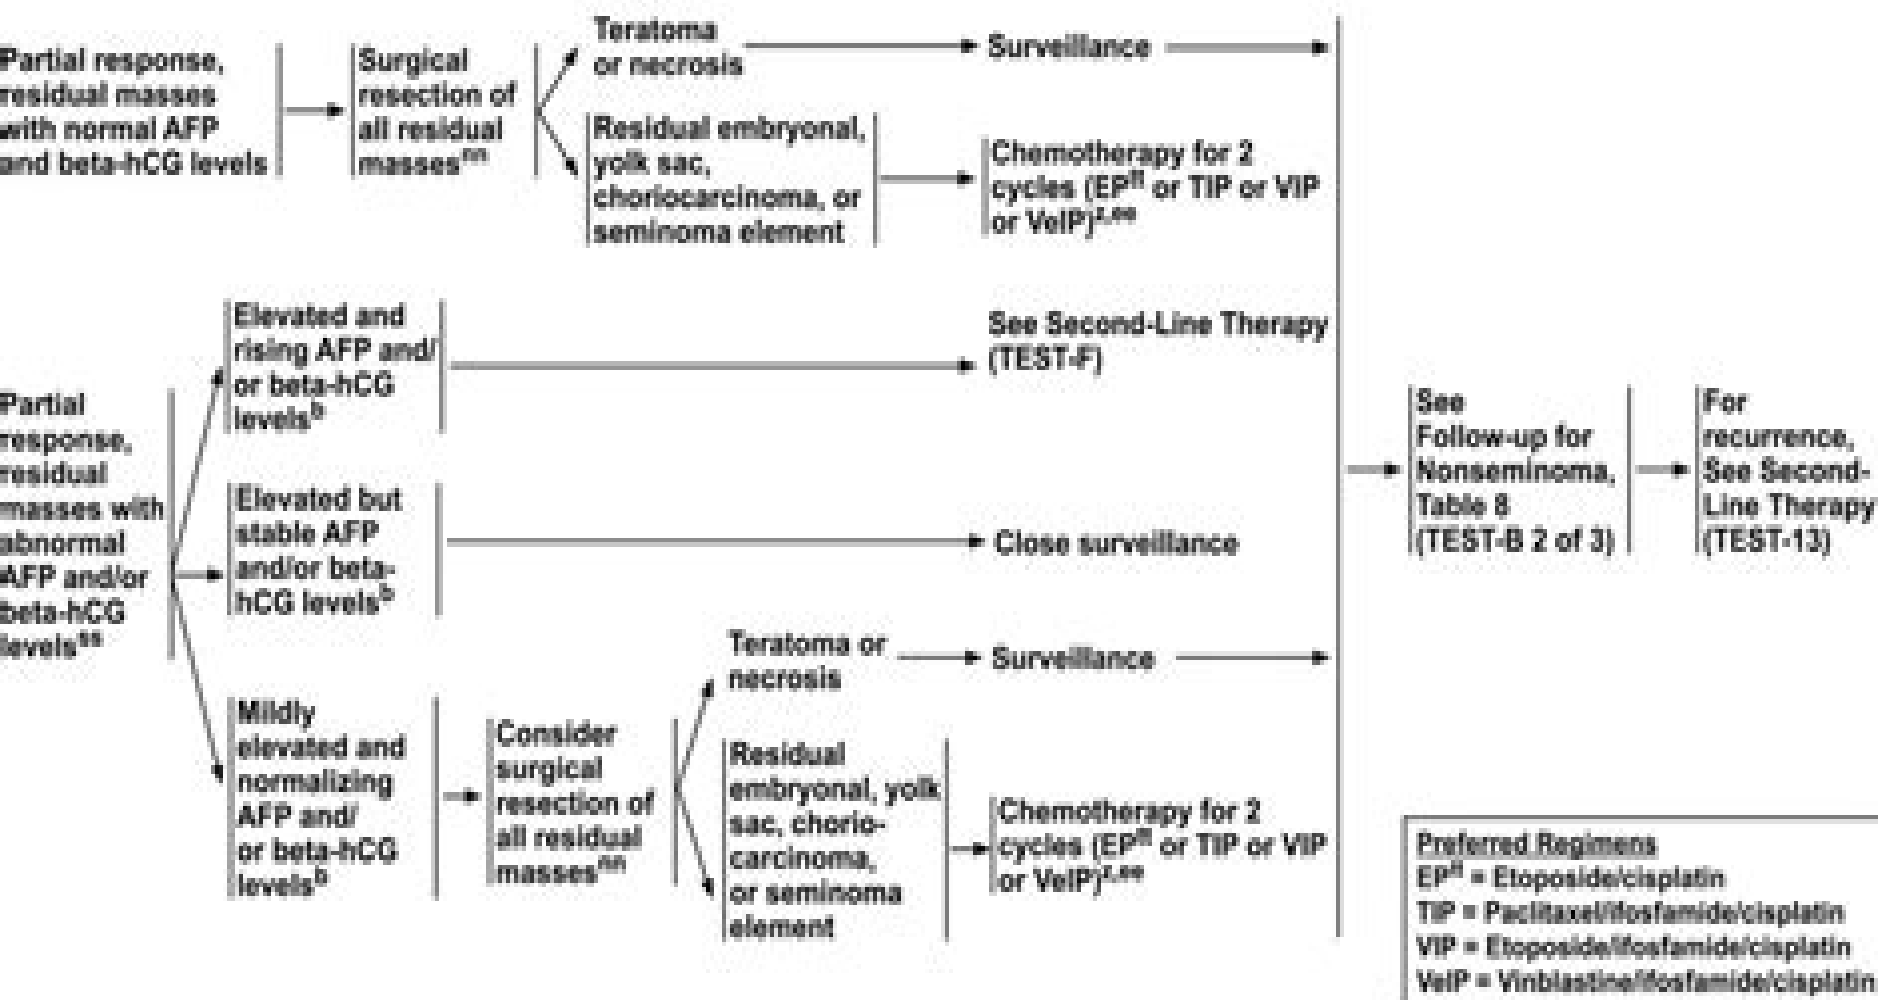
Partial response, residual masses with normal AFP and beta-hCG levels

Surgical resection of all residual masses$^{nn}$

Teratoma or necrosis

Surveillance

Residual embryonal, yolk sac, choriocarcinoma, or seminoma element

Chemotherapy for 2 cycles (EP$^{ff}$ or TIP or VIP or VeIP)$^{z,oo}$

Partial response, residual masses with abnormal AFP and/or beta-hCG levels$^{ss}$

Elevated and rising AFP and/ or beta-hCG levels$^{b}$

See Second-Line Therapy (TEST-F)

Elevated but stable AFP and/or beta-hCG levels$^{b}$

Close surveillance

Mildly elevated and normalizing AFP and/ or beta-hCG levels$^{b}$

Consider surgical resection of all residual masses$^{nn}$

Teratoma or necrosis

Surveillance

Residual embryonal, yolk sac, choriocarcinoma, or seminoma element

Chemotherapy for 2 cycles (EP$^{ff}$ or TIP or VIP or VeIP)$^{z,oo}$

See Follow-up for Nonseminoma, Table 8 (TEST-B 2 of 3)

For recurrence, See Second-Line Therapy (TEST-13)

Preferred Regimens
EP$^{ff}$ = Etoposide/cisplatin
TIP = Paclitaxel/ifosfamide/cisplatin
VIP = Etoposide/ifosfamide/cisplatin
VeIP = Vinblastine/ifosfamide/cisplatin